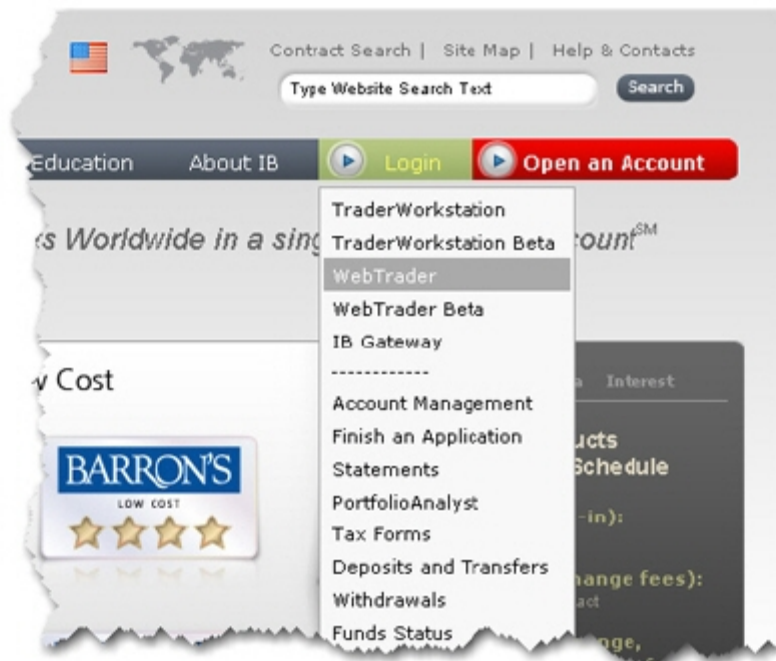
Contract Search | Site Map | Help & Contacts

Type Website Search Text

Search

Education About IB Login Open an Account

s Worldwide in a sing

ccount$^{SM}$

v Cost

BARRON'S

LOW COST

TraderWorkstation
TraderWorkstation Beta
WebTrader
WebTrader Beta
IB Gateway
------------
Account Management
Finish an Application
Statements
PortfolioAnalyst
Tax Forms
Deposits and Transfers
Withdrawals
Funds Status

a Interest

ucts
Schedule

-in):

hange fees):
act

ge,